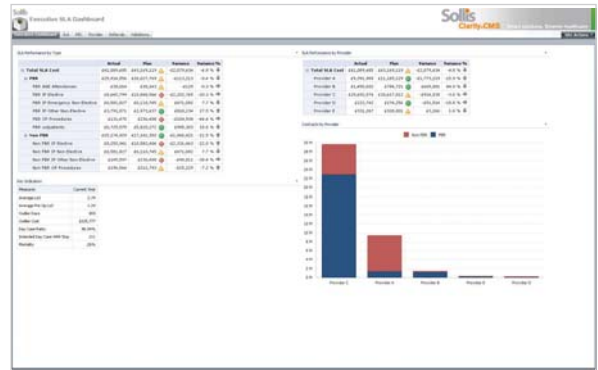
Sollis
Executive SLA Dashboard

Sollis
Clarity.CMS

SLA Performance by Type

| | Actual | Plan | Variance | Variance % |
|---|---|---|---|---|
| Total SLA Cost | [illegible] | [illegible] | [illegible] | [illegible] |
| PBR | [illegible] | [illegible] | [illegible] | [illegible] |
| PBR A&E Attendances | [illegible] | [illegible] | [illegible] | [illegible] |
| PBR IP Elective | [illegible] | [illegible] | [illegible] | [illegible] |
| PBR IP Emergency Non Elective | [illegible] | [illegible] | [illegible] | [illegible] |
| PBR IP Other Non Elective | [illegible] | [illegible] | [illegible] | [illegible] |
| PBR OP Procedures | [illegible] | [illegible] | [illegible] | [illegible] |
| PBR adjustments | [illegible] | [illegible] | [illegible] | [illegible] |
| Non PBR | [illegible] | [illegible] | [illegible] | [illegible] |
| Non PBR IP Elective | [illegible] | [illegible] | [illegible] | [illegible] |
| Non PBR IP Non Elective | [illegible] | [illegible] | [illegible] | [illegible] |
| Non PBR IP Other Non Elective | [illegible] | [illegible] | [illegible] | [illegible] |
| Non PBR OP Procedures | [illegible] | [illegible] | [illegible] | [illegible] |

Key Indicators

| Measures | Current Year |
|---|---|
| Average LoS | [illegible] |
| Average Pre Op LoS | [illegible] |
| Outlier Days | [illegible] |
| Outlier Cost | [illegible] |
| Day Case Rate | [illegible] |
| Intended Day Case NHS Stay | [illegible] |
| Mortality | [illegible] |

SLA Performance by Provider

| | Actual | Plan | Variance | Variance % |
|---|---|---|---|---|
| Total SLA Cost | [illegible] | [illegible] | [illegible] | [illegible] |
| Provider A | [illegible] | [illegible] | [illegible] | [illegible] |
| Provider B | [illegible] | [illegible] | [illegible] | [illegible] |
| Provider C | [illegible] | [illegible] | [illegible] | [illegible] |
| Provider D | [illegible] | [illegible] | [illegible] | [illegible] |
| Provider E | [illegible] | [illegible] | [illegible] | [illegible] |

Contracts by Provider

Non PBR PBR

Provider C Provider A Provider B Provider D Provider E